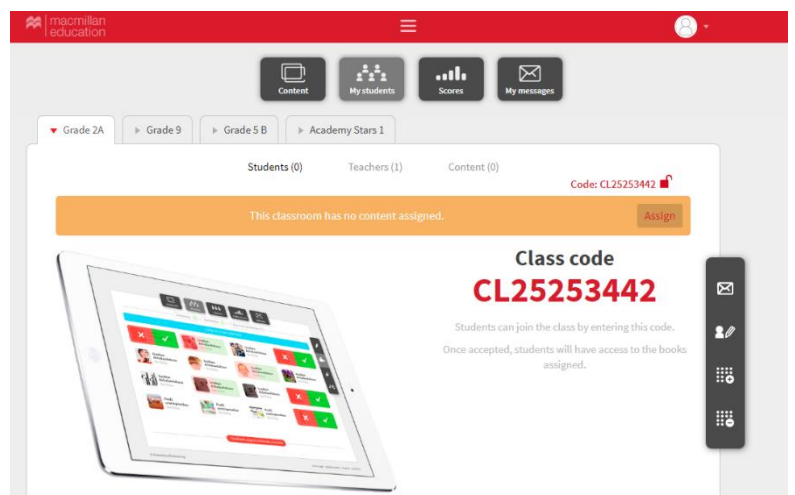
macmillan education

Content
My students
Scores
My messages

Grade 2A
Grade 9
Grade 5 B
Academy Stars 1

Students (0)
Teachers (1)
Content (0)

Code: CL25253442

This classroom has no content assigned.
Assign

Class code
CL25253442

Students can join the class by entering this code.

Once accepted, students will have access to the books assigned.